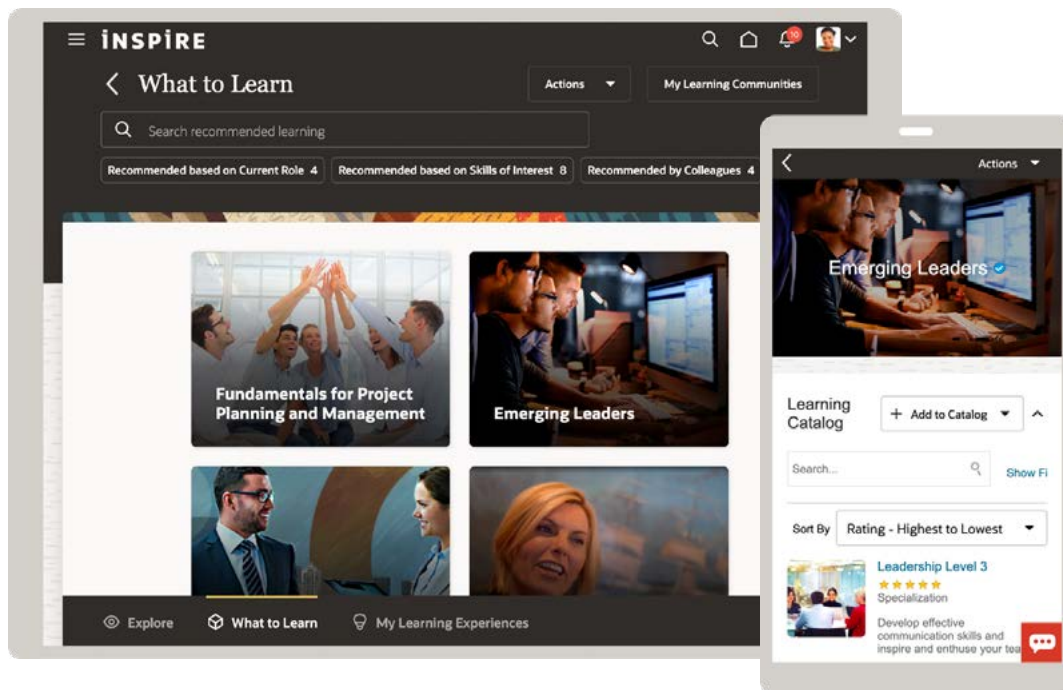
INSPIRE

10

What to Learn

Actions

My Learning Communities

Search recommended learning

Recommended based on Current Role 4

Recommended based on Skills of Interest 8

Recommended by Colleagues 4

Fundamentals for Project Planning and Management

Emerging Leaders

Explore

What to Learn

My Learning Experiences

Actions

Emerging Leaders

Learning Catalog

Add to Catalog

Search...

Show Fi

Sort By

Rating - Highest to Lowest

Leadership Level 3

Specialization

Develop effective communication skills and inspire and enthuse your tea